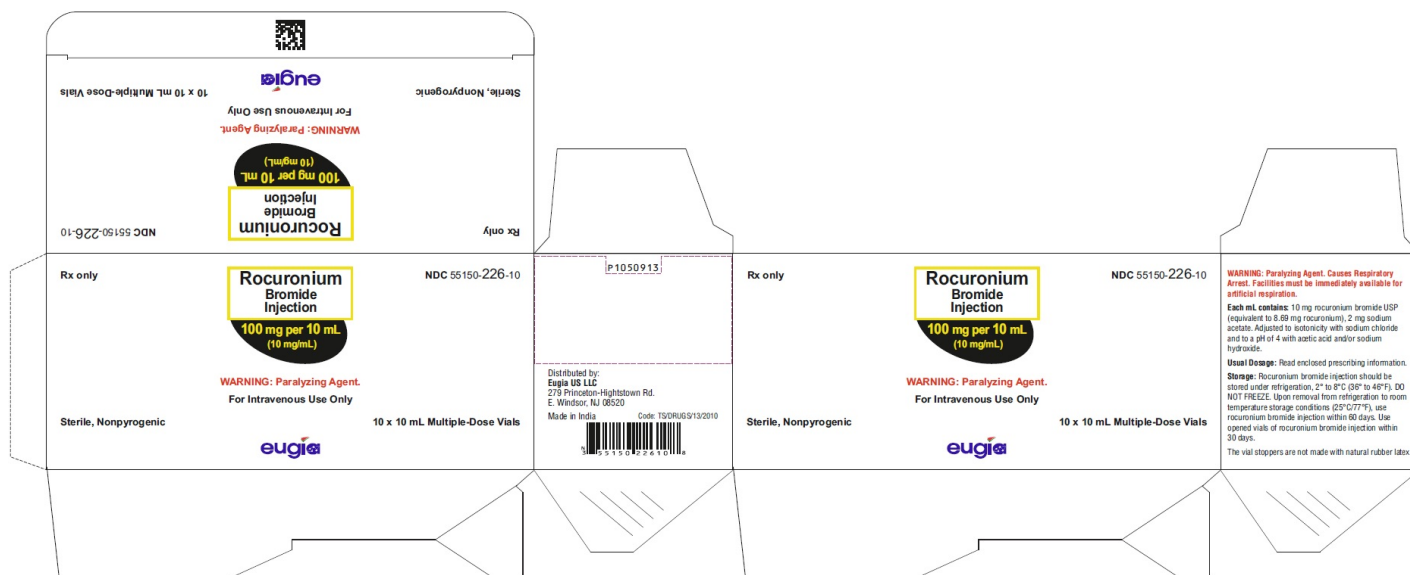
Sterile, Nonpyrogenic

10 x 10 mL Multiple-Dose Vials

eugia

For Intravenous Use Only

WARNING: Paralyzing Agent.

100 mg per 10 mL
(10 mg/mL)

Rocuronium
Bromide
Injection

Rx only

NDC 55150-226-10

Rx only

Rocuronium
Bromide
Injection

NDC 55150-226-10

100 mg per 10 mL
(10 mg/mL)

WARNING: Paralyzing Agent.

For Intravenous Use Only

Sterile, Nonpyrogenic

10 x 10 mL Multiple-Dose Vials

eugia

P1050913

Distributed by:
Eugia US LLC
279 Princeton-Hightstown Rd.
E. Windsor, NJ 08520

Made in India

Code: TS/DRUGS/13/2010

3 55150 22610 8

Rx only

Rocuronium
Bromide
Injection

NDC 55150-226-10

100 mg per 10 mL
(10 mg/mL)

WARNING: Paralyzing Agent.

For Intravenous Use Only

Sterile, Nonpyrogenic

10 x 10 mL Multiple-Dose Vials

eugia

WARNING: Paralyzing Agent. Causes Respiratory Arrest. Facilities must be immediately available for artificial respiration.

Each mL contains: 10 mg rocuronium bromide USP (equivalent to 8.69 mg rocuronium), 2 mg sodium acetate. Adjusted to isotonicity with sodium chloride and to a pH of 4 with acetic acid and/or sodium hydroxide.

Usual Dosage: Read enclosed prescribing information.

Storage: Rocuronium bromide injection should be stored under refrigeration, 2° to 8°C (36° to 46°F). DO NOT FREEZE. Upon removal from refrigeration to room temperature storage conditions (25°C/77°F), use rocuronium bromide injection within 60 days. Use opened vials of rocuronium bromide injection within 30 days.

The vial stoppers are not made with natural rubber latex